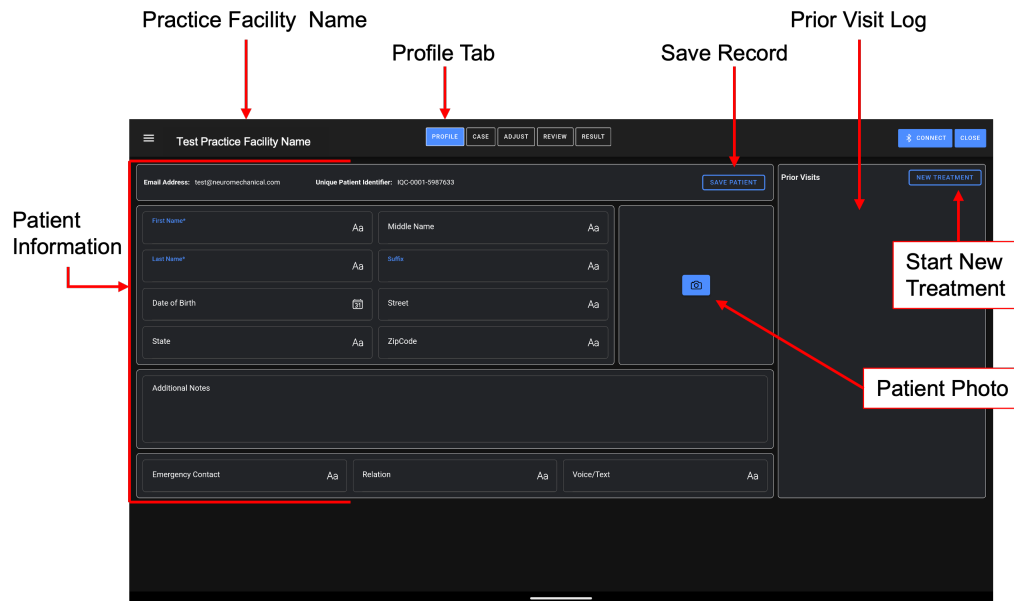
Practice Facility Name

Profile Tab

Save Record

Prior Visit Log

Test Practice Facility Name

PROFILE CASE ADJUST REVIEW RESULT

CONNECT CLOSE

Email Address: test@neuromechanical.com Unique Patient Identifier: IQC-0001-5987633

SAVE PATIENT

Prior Visits

NEW TREATMENT

Patient Information

First Name* Aa

Middle Name Aa

Last Name* Aa

Suffix Aa

Date of Birth

Street Aa

State Aa

ZipCode Aa

Start New Treatment

Additional Notes

Patient Photo

Emergency Contact Aa

Relation Aa

Voice/Text Aa